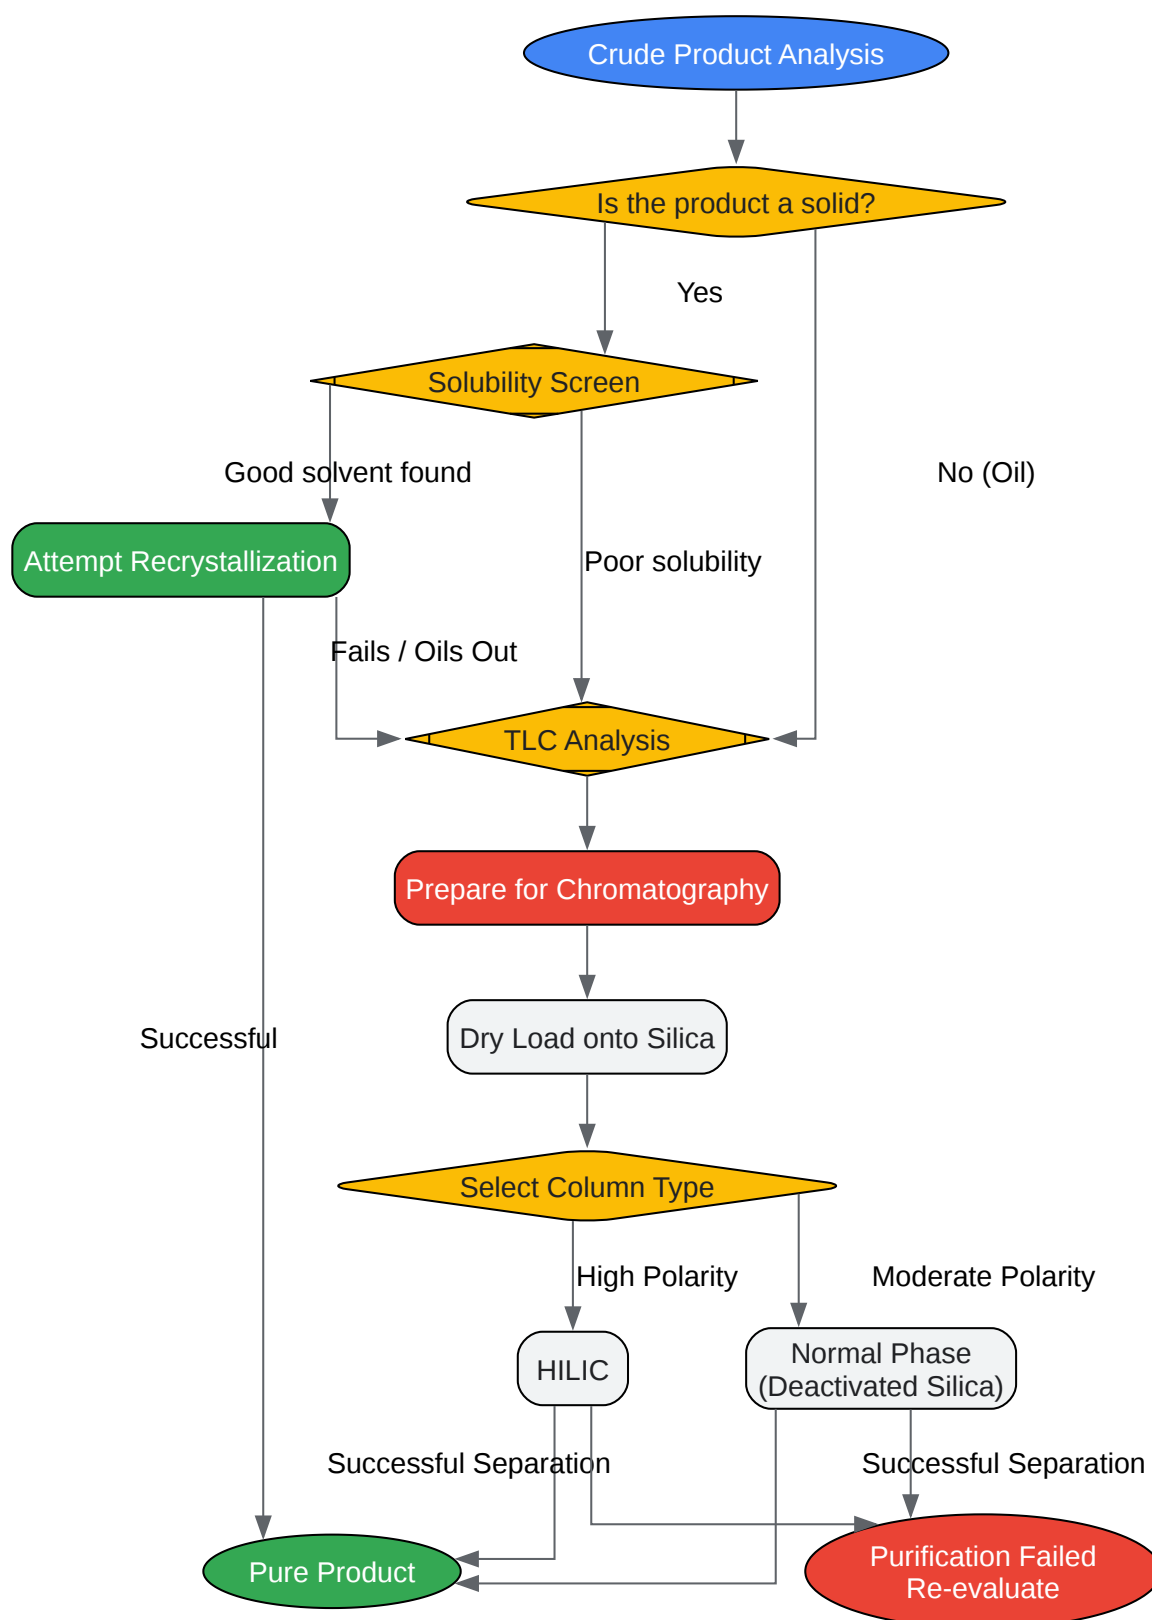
Crude Product Analysis

Is the product a solid?

Yes

Solubility Screen

Good solvent found

No (Oil)

Attempt Recrystallization

Poor solubility

Fails / Oils Out

TLC Analysis

Prepare for Chromatography

Successful

Dry Load onto Silica

Select Column Type

High Polarity

Moderate Polarity

HILIC

Normal Phase (Deactivated Silica)

Successful Separation

Successful Separation

Pure Product

Purification Failed Re-evaluate